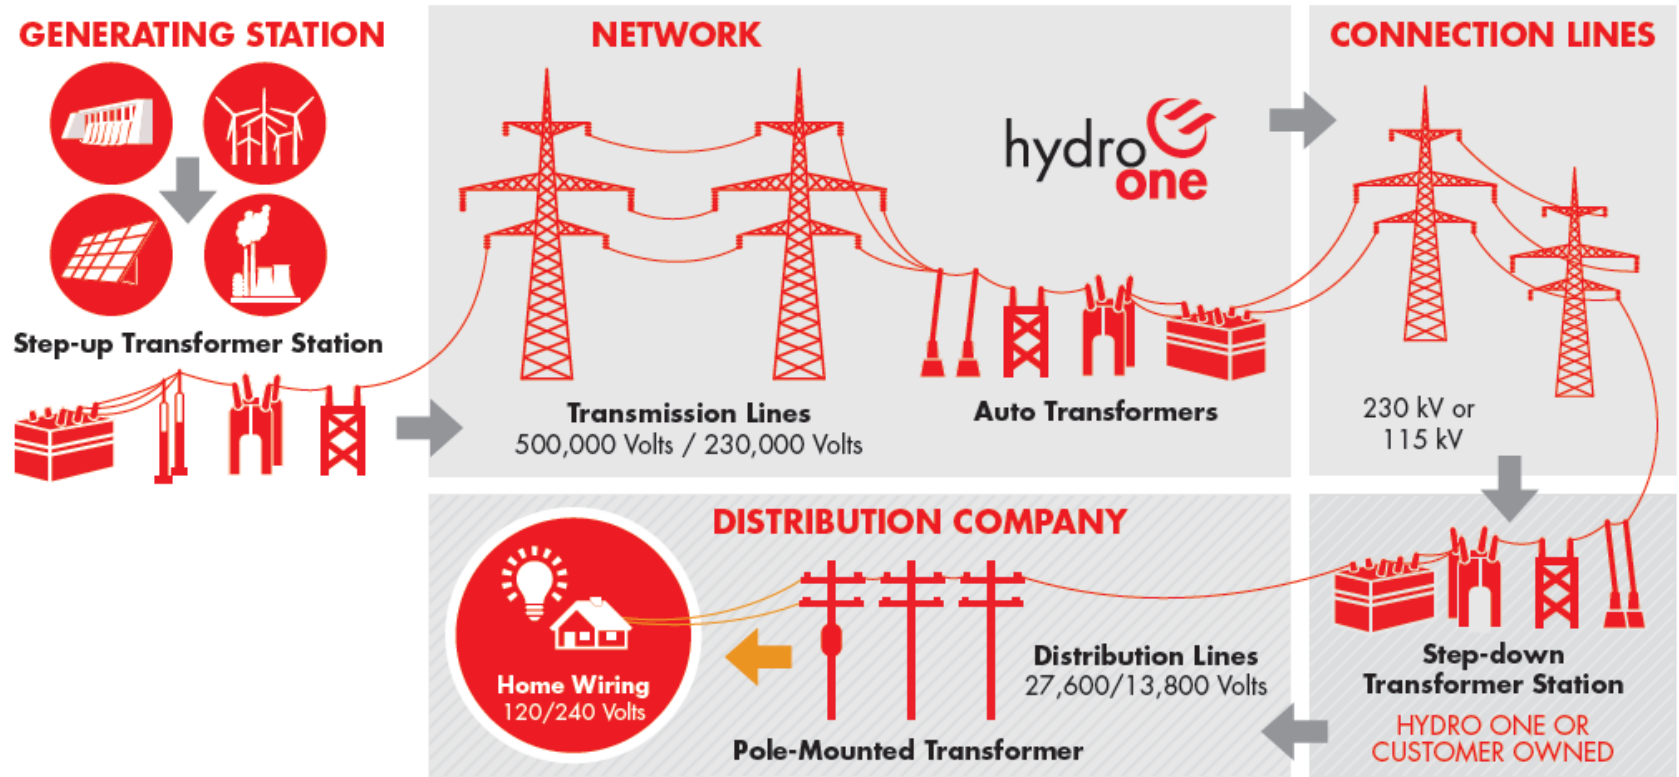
GENERATING STATION

Step-up Transformer Station

NETWORK

hydro one

Transmission Lines
500,000 Volts / 230,000 Volts

Auto Transformers

CONNECTION LINES

230 kV or
115 kV

DISTRIBUTION COMPANY

Home Wiring
120/240 Volts

Pole-Mounted Transformer

Distribution Lines
27,600/13,800 Volts

Step-down
Transformer Station

HYDRO ONE OR
CUSTOMER OWNED